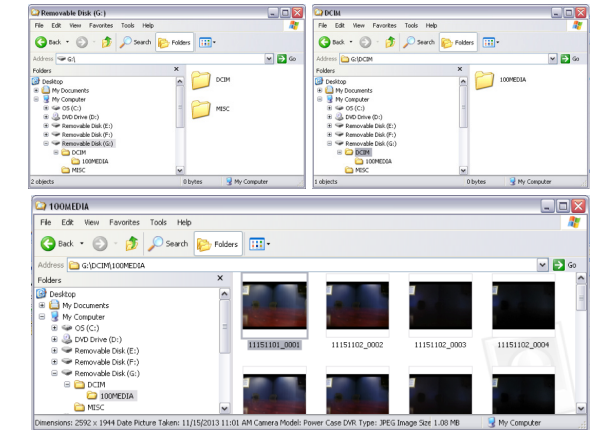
Removable Disk (G:)
File Edit View Favorites Tools Help
Back Search Folders
Address G:\ Go
Folders
Desktop
My Documents
My Computer
OS (C:)
DVD Drive (D:)
Removable Disk (E:)
Removable Disk (F:)
Removable Disk (G:)
DCIM
100MEDIA
MISC
DCIM
MISC
2 objects 0 bytes My Computer

DCIM
File Edit View Favorites Tools Help
Back Search Folders
Address G:\DCIM Go
Folders
Desktop
My Documents
My Computer
OS (C:)
DVD Drive (D:)
Removable Disk (E:)
Removable Disk (F:)
Removable Disk (G:)
DCIM
100MEDIA
MISC
100MEDIA
1 objects 0 bytes My Computer

100MEDIA
File Edit View Favorites Tools Help
Back Search Folders
Address G:\DCIM\100MEDIA Go
Folders
Desktop
My Documents
My Computer
OS (C:)
DVD Drive (D:)
Removable Disk (E:)
Removable Disk (F:)
Removable Disk (G:)
DCIM
100MEDIA
MISC
11151101_0001 11151102_0002 11151102_0003 11151102_0004
Dimensions: 2592 x 1944 Date Picture Taken: 11/15/2013 11:01 AM Camera Model: Power Case DVR Type: JPEG Image Size 1.08 MB My Computer